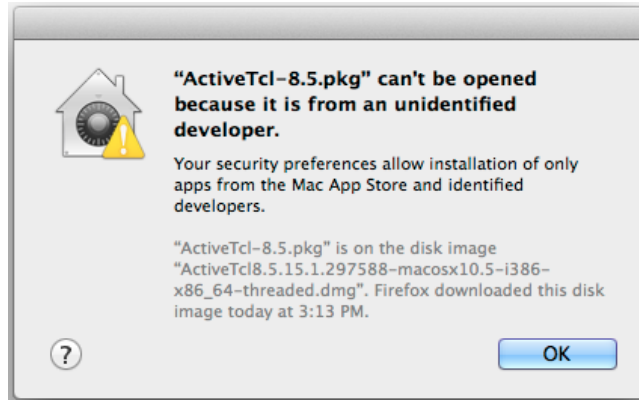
“ActiveTcl-8.5.pkg” can’t be opened because it is from an unidentified developer.

Your security preferences allow installation of only apps from the Mac App Store and identified developers.

“ActiveTcl-8.5.pkg” is on the disk image “ActiveTcl8.5.15.1.297588-macosx10.5-i386-x86_64-threaded.dmg”. Firefox downloaded this disk image today at 3:13 PM.

?

OK